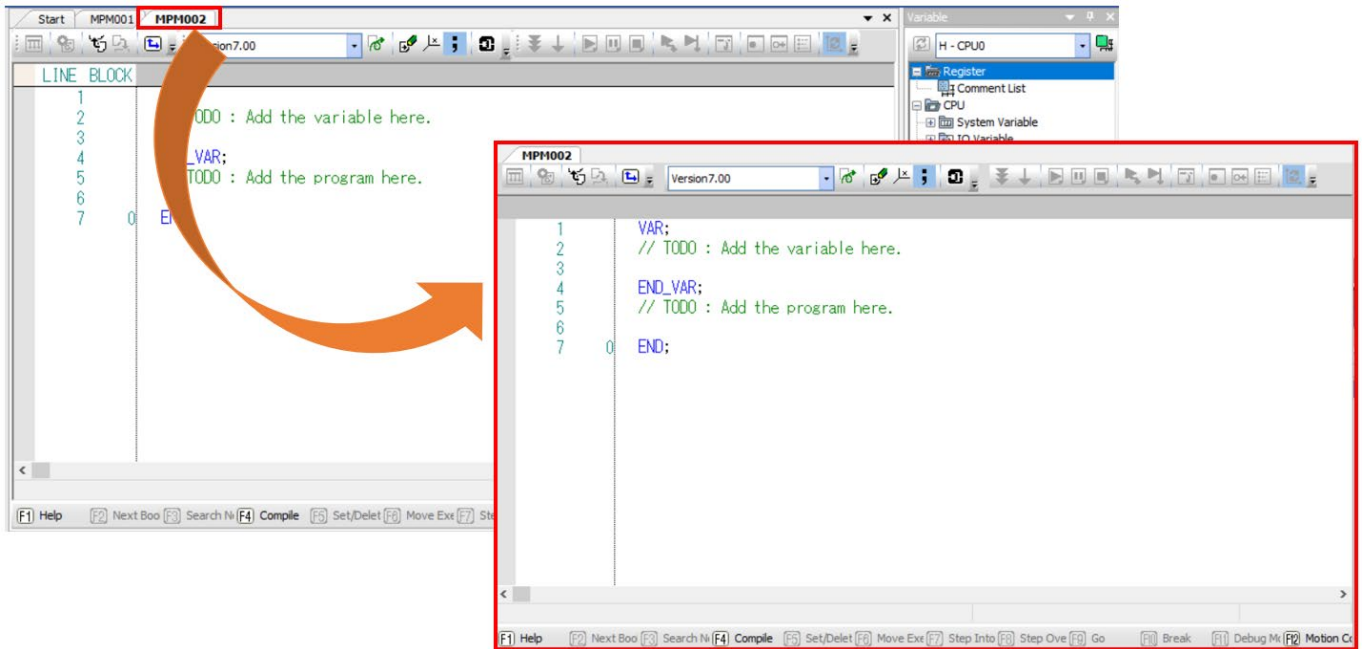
Start MPM001 MPM002

Version7.00

LINE BLOCK

1
2 ODO : Add the variable here.
3
4 _VAR;
5 TODO : Add the program here.
6
7 0 EN

F1 Help F2 Next Boo F3 Search N F4 Compile F5 Set/Delet F6 Move Exe F7 St

Variable

H - CPU0

Register
Comment List
CPU
System Variable
IO Variable

MPM002

Version7.00

1 VAR;
2 // TODO : Add the variable here.
3
4 END_VAR;
5 // TODO : Add the program here.
6
7 0 END;

F1 Help F2 Next Boo F3 Search N F4 Compile F5 Set/Delet F6 Move Exe F7 Step Into F8 Step Ove F9 Go F10 Break F11 Debug M F12 Motion C